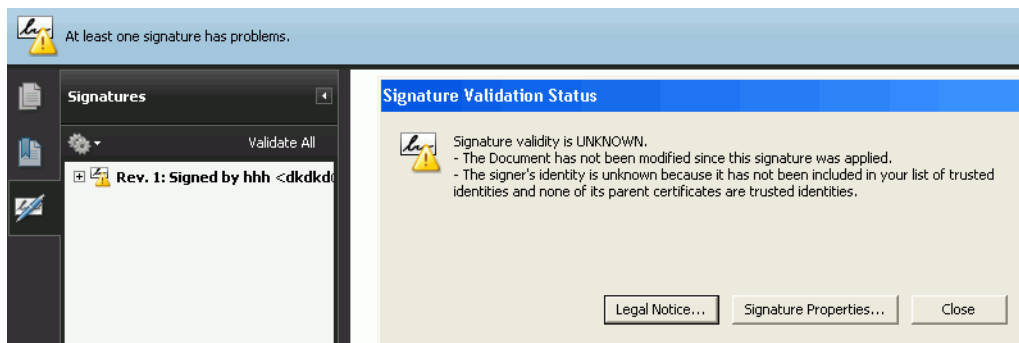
At least one signature has problems.

Signatures

Validate All

Rev. 1: Signed by hhh <dkdkd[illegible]

Signature Validation Status

Signature validity is UNKNOWN.
- The Document has not been modified since this signature was applied.
- The signer's identity is unknown because it has not been included in your list of trusted identities and none of its parent certificates are trusted identities.

Legal Notice...

Signature Properties...

Close